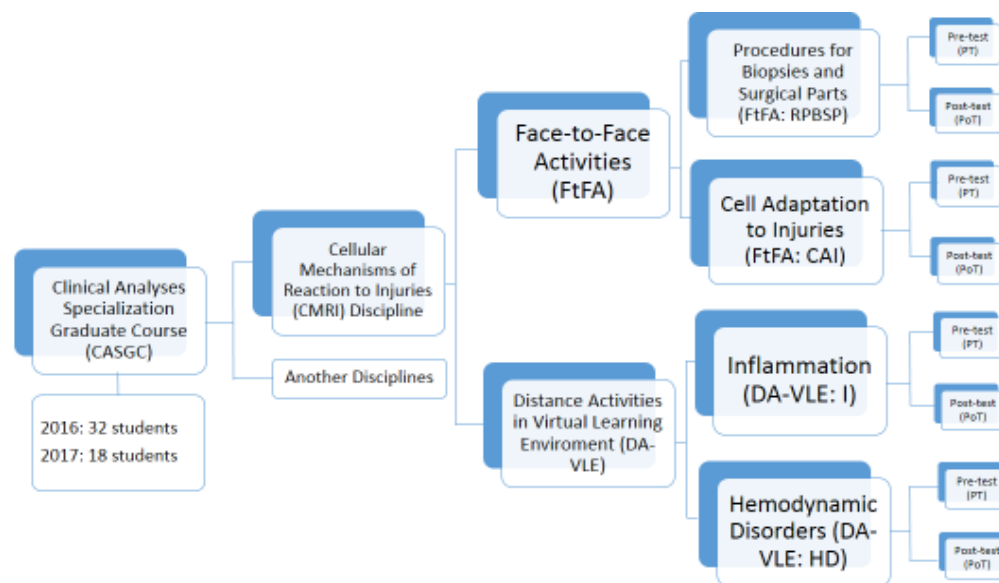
Clinical Analyses Specialization Graduate Course (CASGC)

2016: 32 students
2017: 18 students

Cellular Mechanisms of Reaction to Injuries (CMRI) Discipline

Another Disciplines

Face-to-Face Activities (FtFA)

Procedures for Biopsies and Surgical Parts (FtFA: RPBSP)

Pre-test (PT)

Post-test (PoT)

Cell Adaptation to Injuries (FtFA: CAI)

Pre-test (PT)

Post-test (PoT)

Distance Activities in Virtual Learning Enviroment (DA-VLE)

Inflammation (DA-VLE: I)

Pre-test (PT)

Post-test (PoT)

Hemodynamic Disorders (DA-VLE: HD)

Pre-test (PT)

Post-test (PoT)